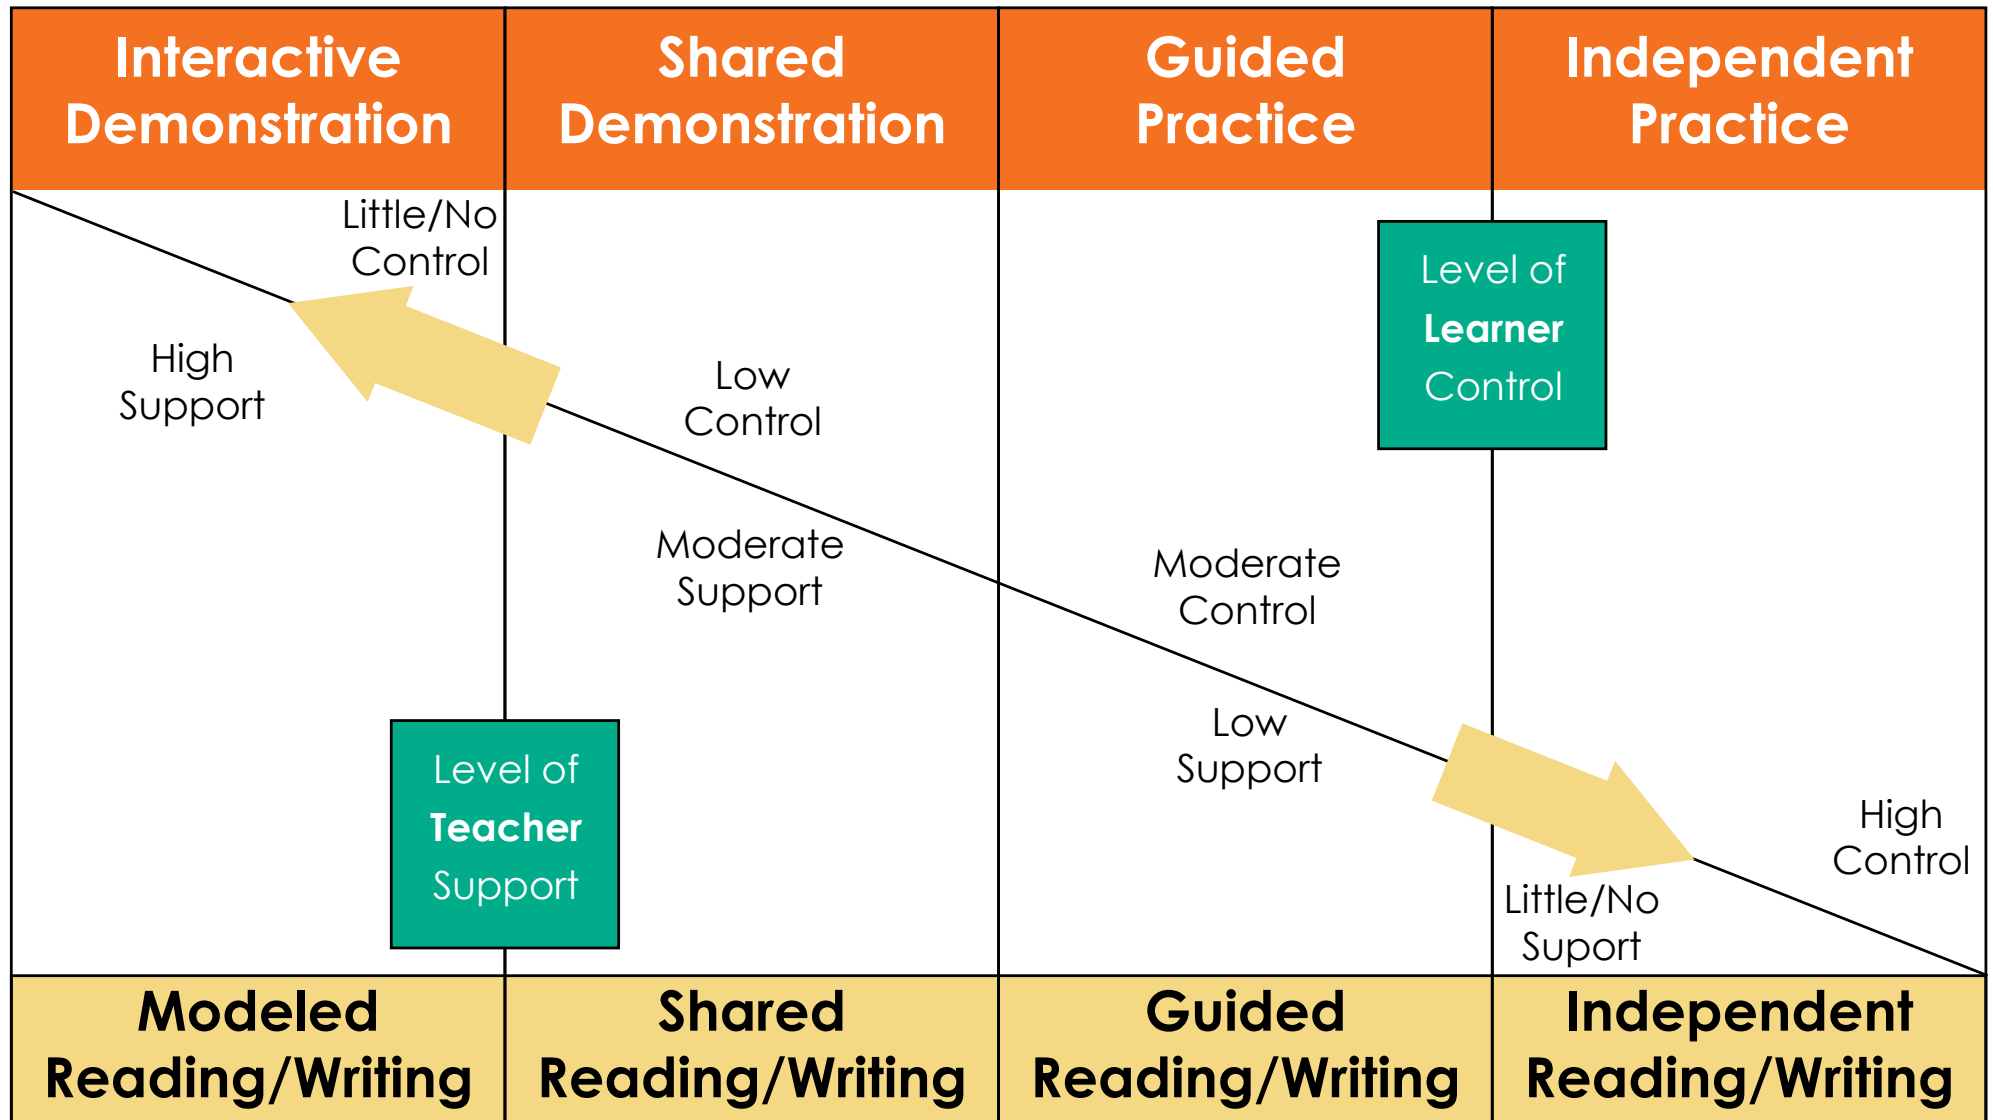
| Interactive Demonstration | Shared Demonstration | Guided Practice | Independent Practice |
|---|---|---|---|

Little/No Control

High Support

Low Control

Moderate Support

Level of **Learner** Control

Moderate Control

Low Support

Level of **Teacher** Support

High Control

Little/No Suport

| Modeled Reading/Writing | Shared Reading/Writing | Guided Reading/Writing | Independent Reading/Writing |
|---|---|---|---|